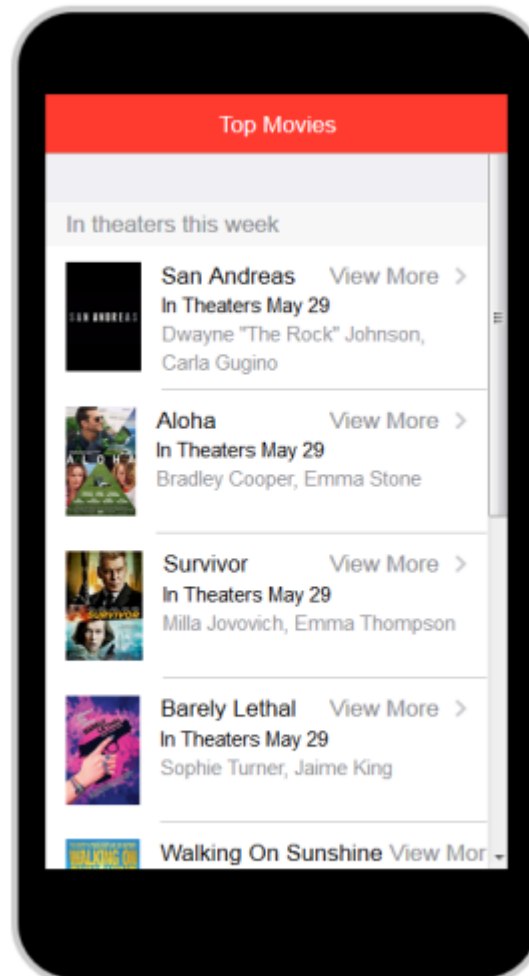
Top Movies

In theaters this week

SAN ANDREAS

San Andreas View More >
In Theaters May 29
Dwayne "The Rock" Johnson, Carla Gugino

ALOHA

Aloha View More >
In Theaters May 29
Bradley Cooper, Emma Stone

SURVIVOR

Survivor View More >
In Theaters May 29
Milla Jovovich, Emma Thompson

Barely Lethal View More >
In Theaters May 29
Sophie Turner, Jaime King

WALKING ON

Walking On Sunshine View Mor